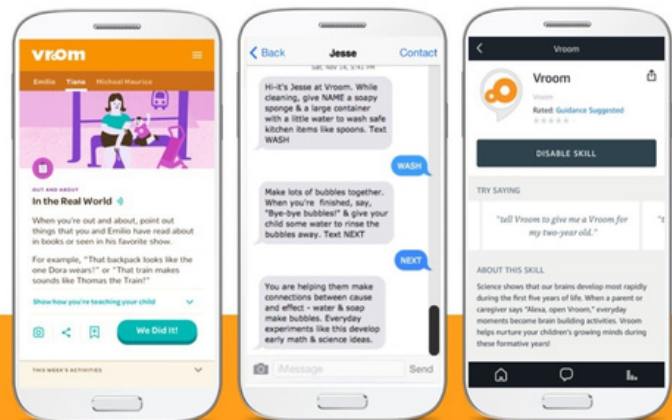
vroom

Emilio Tiana Michael Maurice

OUT AND ABOUT

In the Real World

When you're out and about, point out things that you and Emilio have read about in books or seen in his favorite show.

For example, "That backpack looks like the one Dora wears!" or "That train makes sounds like Thomas the Train!"

Show how you're teaching your child

We Did It!

THIS WEEK'S ACTIVITIES

Back Jesse Contact

Sat, Nov 14, 9:41 PM

Hi-it's Jesse at Vroom. While cleaning, give NAME a soapy sponge & a large container with a little water to wash safe kitchen items like spoons. Text WASH

WASH

Make lots of bubbles together. When you're finished, say, "Bye-bye bubbles!" & give your child some water to rinse the bubbles away. Text NEXT

NEXT

You are helping them make connections between cause and effect - water & soap make bubbles. Everyday experiments like this develop early math & science ideas.

iMessage Send

Vroom

Vroom

Vroom

Rated: Guidance Suggested

DISABLE SKILL

TRY SAYING

"tell Vroom to give me a Vroom for my two-year old."

ABOUT THIS SKILL

Science shows that our brains develop most rapidly during the first five years of life. When a parent or caregiver says "Alexa, open Vroom," everyday moments become brain building activities. Vroom helps nurture your children's growing minds during these formative years!